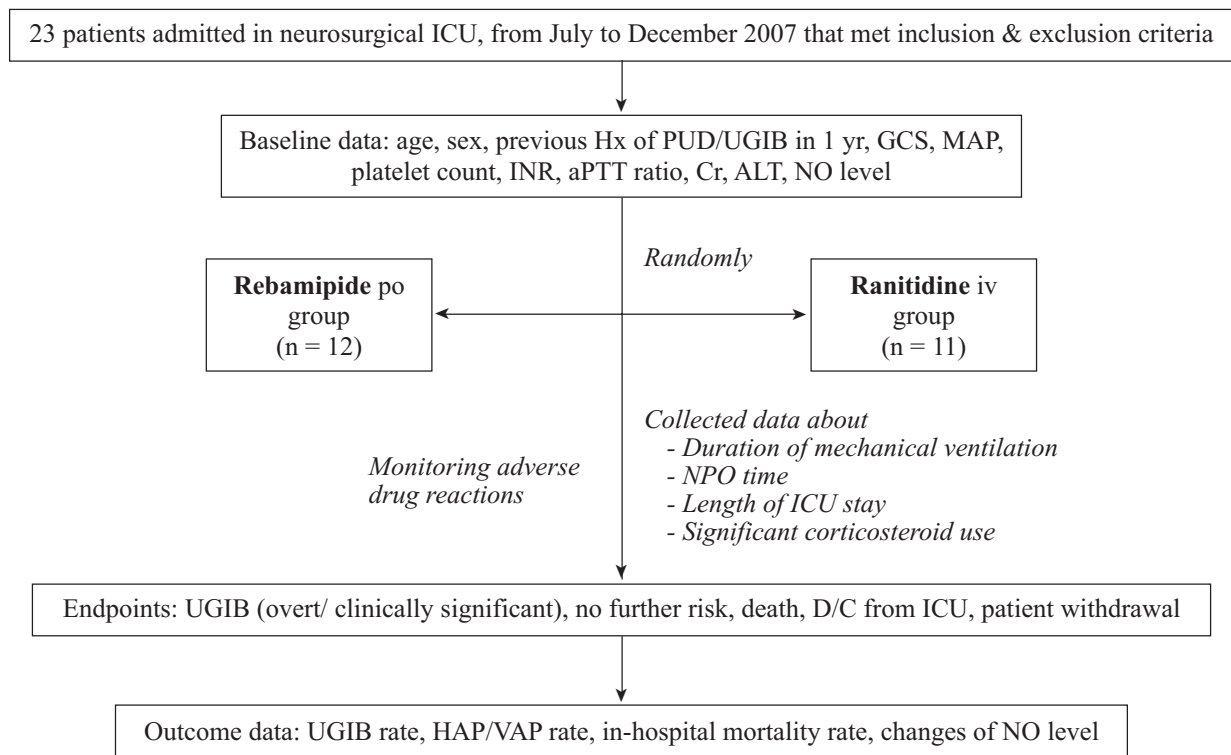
23 patients admitted in neurosurgical ICU, from July to December 2007 that met inclusion & exclusion criteria

Baseline data: age, sex, previous Hx of PUD/UGIB in 1 yr, GCS, MAP, platelet count, INR, aPTT ratio, Cr, ALT, NO level

Randomly

**Rebamipide** po group (n = 12)

**Ranitidine** iv group (n = 11)

Monitoring adverse drug reactions

Collected data about
- Duration of mechanical ventilation
- NPO time
- Length of ICU stay
- Significant corticosteroid use

Endpoints: UGIB (overt/ clinically significant), no further risk, death, D/C from ICU, patient withdrawal

Outcome data: UGIB rate, HAP/VAP rate, in-hospital mortality rate, changes of NO level